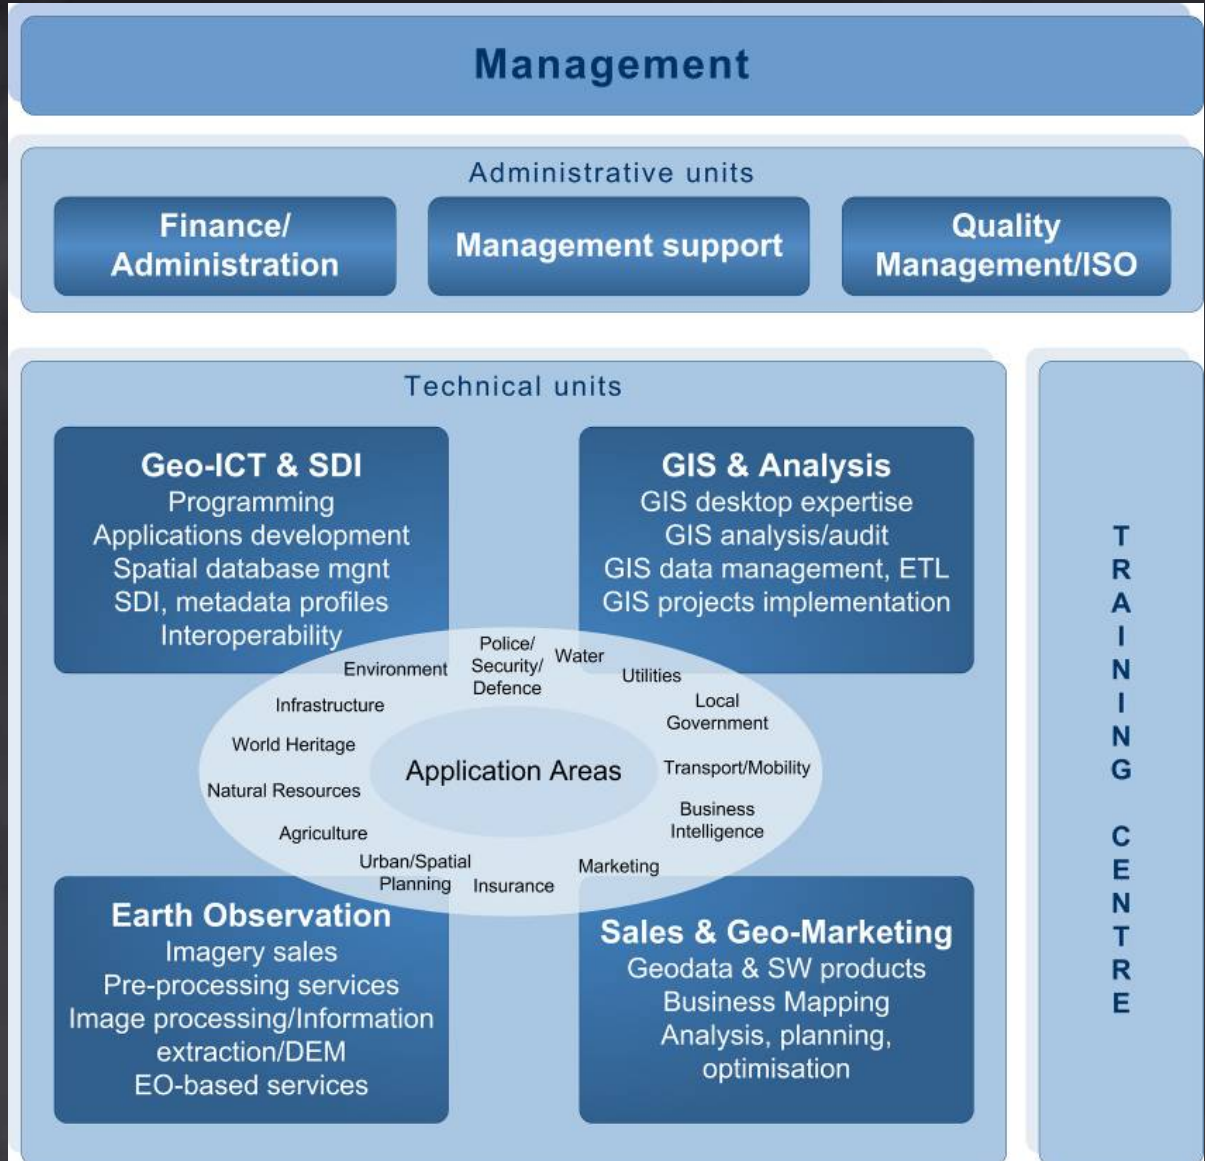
Management

Administrative units

Finance/ Administration

Management support

Quality Management/ISO

Technical units

Geo-ICT & SDI
Programming
Applications development
Spatial database mgnt
SDI, metadata profiles
Interoperability

GIS & Analysis
GIS desktop expertise
GIS analysis/audit
GIS data management, ETL
GIS projects implementation

Environment
Police/ Security/ Defence
Water
Utilities
Infrastructure
Local Government
World Heritage
Application Areas
Transport/Mobility
Natural Resources
Business Intelligence
Agriculture
Urban/Spatial Planning
Insurance
Marketing

Earth Observation
Imagery sales
Pre-processing services
Image processing/Information extraction/DEM
EO-based services

Sales & Geo-Marketing
Geodata & SW products
Business Mapping
Analysis, planning, optimisation

TRAINING CENTRE